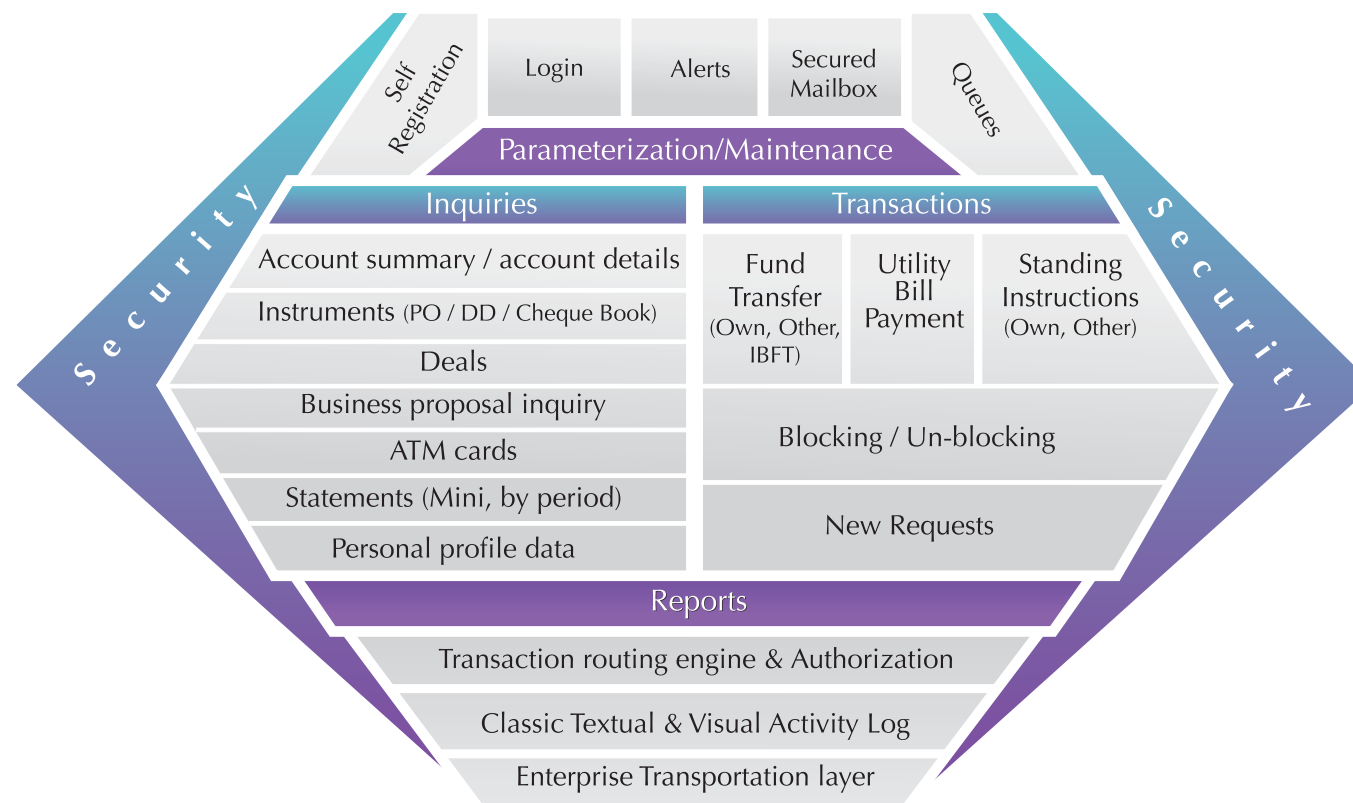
Self Registration

Login

Alerts

Secured Mailbox

Queues

Parameterization/Maintenance

Security

Security

Inquiries

Account summary / account details

Instruments (PO / DD / Cheque Book)

Deals

Business proposal inquiry

ATM cards

Statements (Mini, by period)

Personal profile data

Transactions

Fund Transfer (Own, Other, IBFT)

Utility Bill Payment

Standing Instructions (Own, Other)

Blocking / Un-blocking

New Requests

Reports

Transaction routing engine & Authorization

Classic Textual & Visual Activity Log

Enterprise Transportation layer